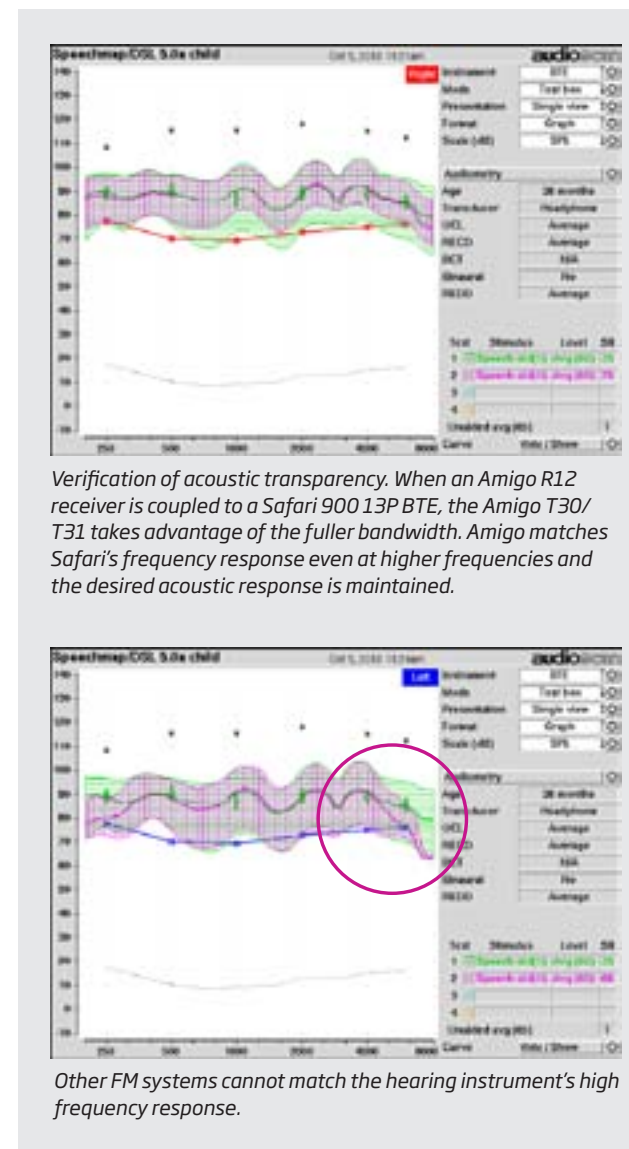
Speechmap/DSL 5.0a child

audioscan

Right

Instrument | BTE
Mode | Test box
Presentation | Single view
Format | Graph
Scale (dB) | SPL

Audiometry
Age | 36 months
Transducer | Headphone
UCL | Average
RECD | Average
BCT | N/A
Binaural | No
REDD | Average

Test | Stimulus | Level | SII
1 | Speech-std(1) avg (65) | 75
2 | Speech-std(1) avg (65) | 75
3
4

Unaided avg (dB)
Curve | Hide / Show

250 500 1000 2000 4000

*Verification of acoustic transparency. When an Amigo R12 receiver is coupled to a Safari 900 13P BTE, the Amigo T30/T31 takes advantage of the fuller bandwidth. Amigo matches Safari's frequency response even at higher frequencies and the desired acoustic response is maintained.*

Speechmap/DSL 5.0a child

audioscan

Left

Instrument | BTE
Mode | Test box
Presentation | Single view
Format | Graph
Scale (dB) | SPL

Audiometry
Age | 36 months
Transducer | Headphone
UCL | Average
RECD | Average
BCT | N/A
Binaural | No
REDD | Average

Test | Stimulus | Level | SII
1 | Speech-std(1) avg (65) | 75
2 | Speech-std(1) avg (65) | 66
3
4

Unaided avg (dB)
Curve | Hide / Show

250 500 1000 2000 4000 8000

*Other FM systems cannot match the hearing instrument's high frequency response.*